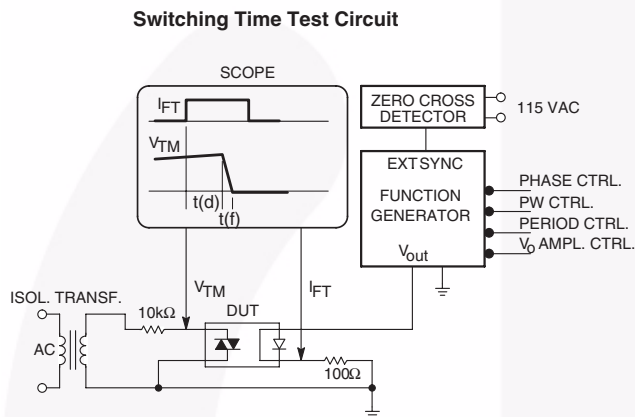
Switching Time Test Circuit

SCOPE

$I_{FT}$

$V_{TM}$

t(d)

t(f)

ZERO CROSS DETECTOR

115 VAC

EXT SYNC

FUNCTION GENERATOR

$V_{out}$

PHASE CTRL.

PW CTRL.

PERIOD CTRL.

$V_O$ AMPL. CTRL.

ISOL. TRANSF.

AC

10kΩ

DUT

$V_{TM}$

$I_{FT}$

100Ω